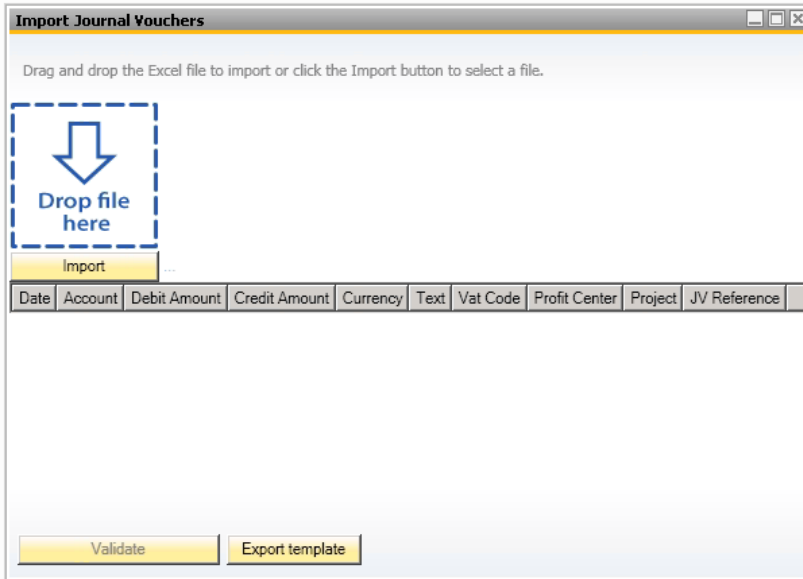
Import Journal Vouchers

Drag and drop the Excel file to import or click the Import button to select a file.

Drop file here

Import ...

| Date | Account | Debit Amount | Credit Amount | Currency | Text | Vat Code | Profit Center | Project | JV Reference |
|---|---|---|---|---|---|---|---|---|---|

Validate

Export template